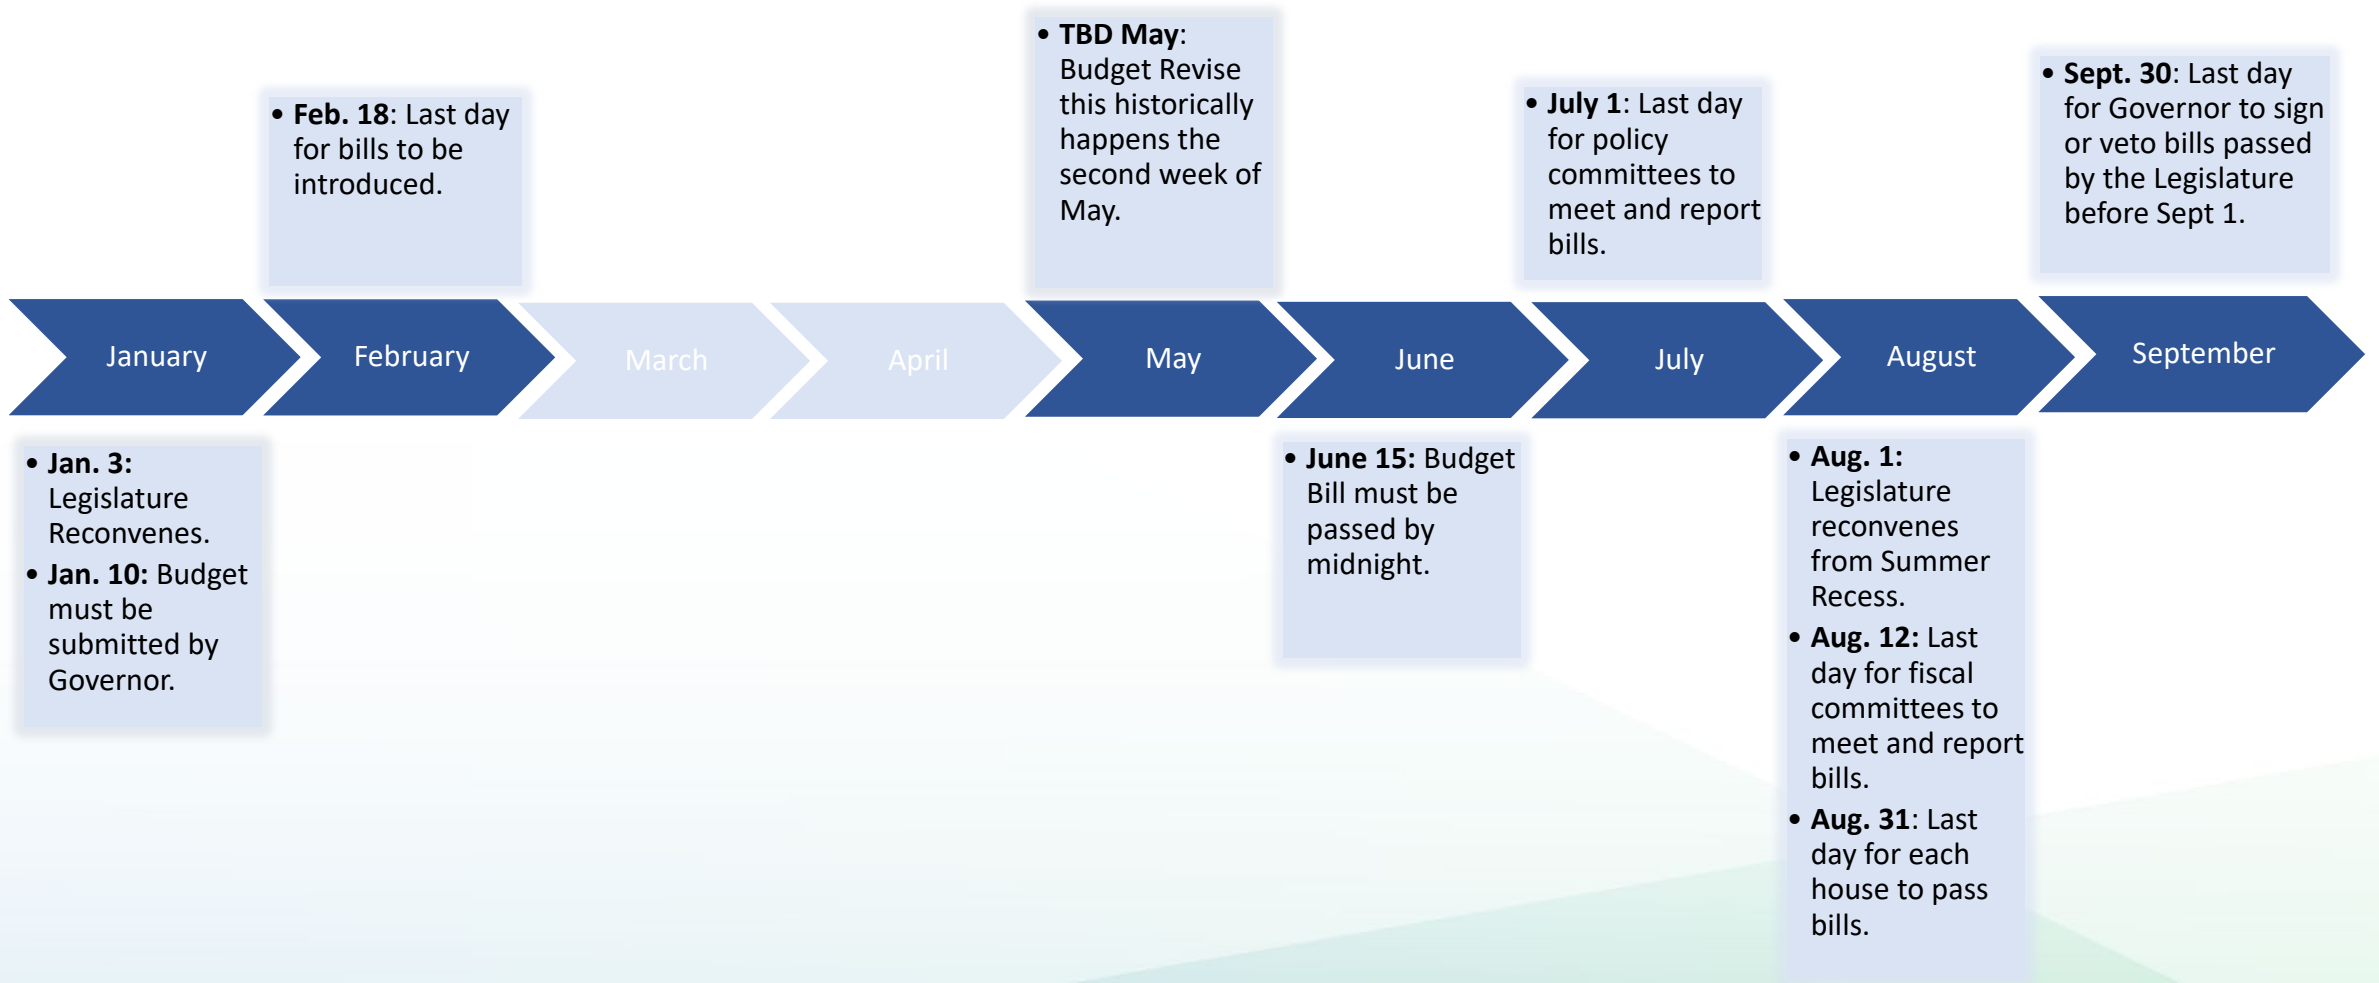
• Feb. 18: Last day for bills to be introduced.

• TBD May: Budget Revise this historically happens the second week of May.

• July 1: Last day for policy committees to meet and report bills.

• Sept. 30: Last day for Governor to sign or veto bills passed by the Legislature before Sept 1.

January

February

March

April

May

June

July

August

September

• Jan. 3: Legislature Reconvenes.
• Jan. 10: Budget must be submitted by Governor.

• June 15: Budget Bill must be passed by midnight.

• Aug. 1: Legislature reconvenes from Summer Recess.
• Aug. 12: Last day for fiscal committees to meet and report bills.
• Aug. 31: Last day for each house to pass bills.